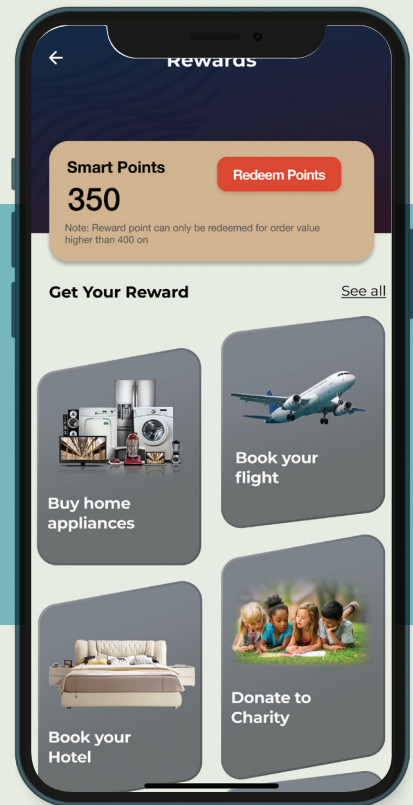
Rewards

Smart Points
350
Redeem Points
Note: Reward point can only be redeemed for order value higher than 400 on

Get Your Reward
See all

Buy home appliances

Book your flight

Book your Hotel

Donate to Charity